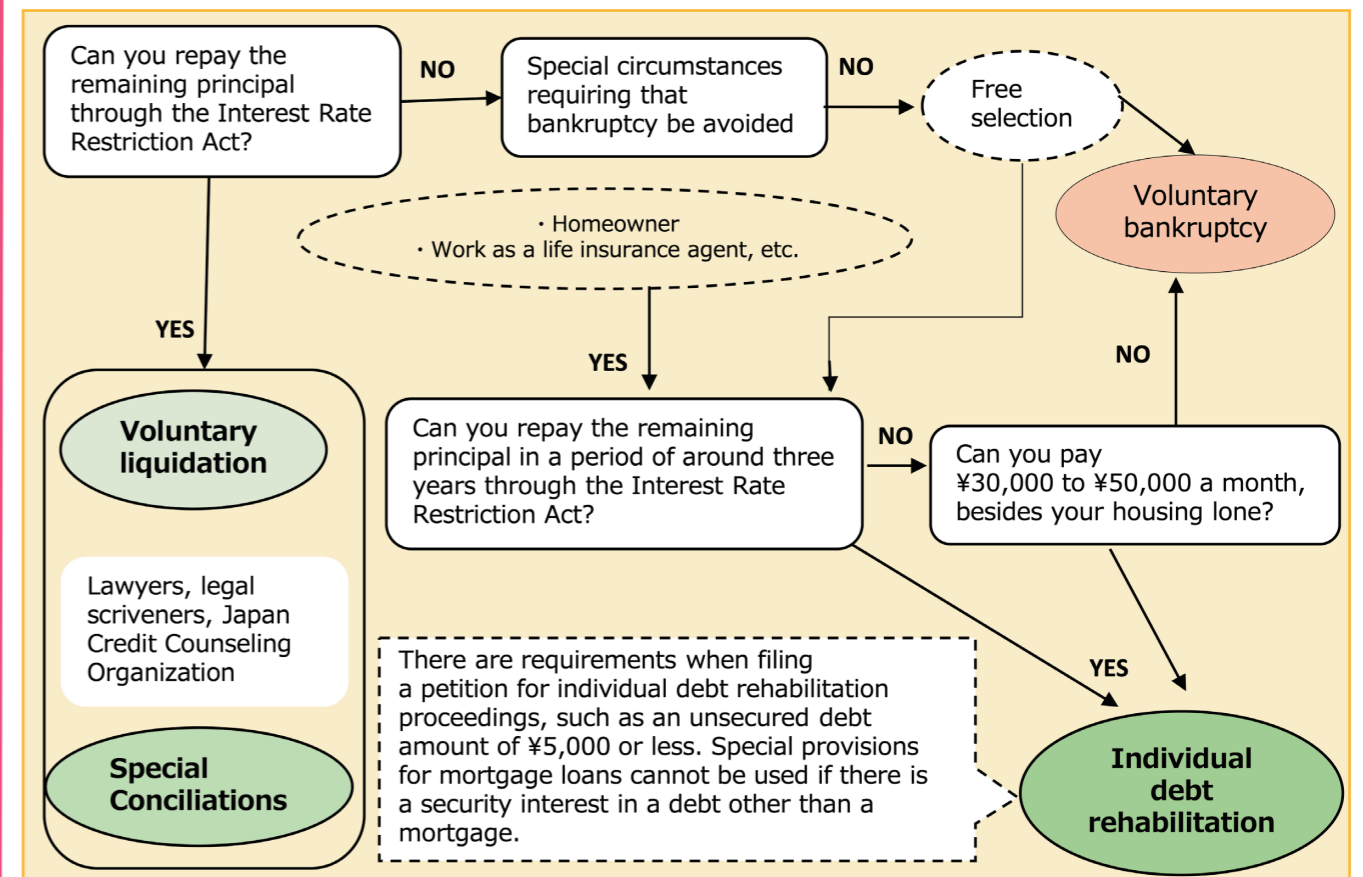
Can you repay the remaining principal through the Interest Rate Restriction Act?

NO

Special circumstances requiring that bankruptcy be avoided

NO

Free selection

Voluntary bankruptcy

・Homeowner
・Work as a life insurance agent, etc.

YES

YES

NO

Voluntary liquidation

Lawyers, legal scriveners, Japan Credit Counseling Organization

Special Conciliations

Can you repay the remaining principal in a period of around three years through the Interest Rate Restriction Act?

NO

Can you pay ¥30,000 to ¥50,000 a month, besides your housing lone?

There are requirements when filing a petition for individual debt rehabilitation proceedings, such as an unsecured debt amount of ¥5,000 or less. Special provisions for mortgage loans cannot be used if there is a security interest in a debt other than a mortgage.

YES

Individual debt rehabilitation